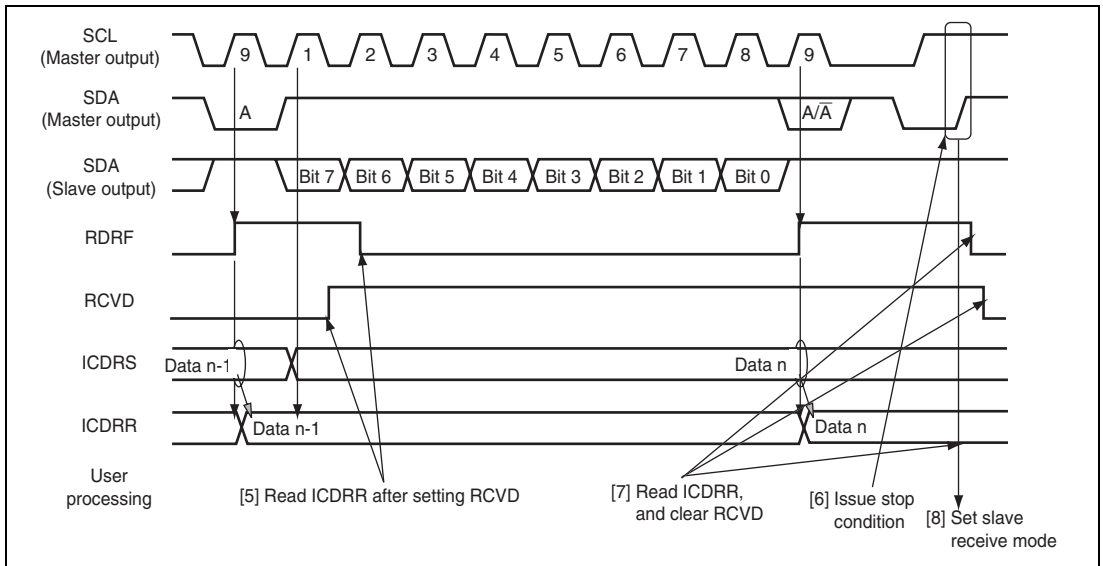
SCL (Master output)
9
1
2
3
4
5
6
7
8
9

SDA (Master output)
A
$A/\overline{A}$

SDA (Slave output)
Bit 7
Bit 6
Bit 5
Bit 4
Bit 3
Bit 2
Bit 1
Bit 0

RDRF

RCVD

ICDRS
Data n-1
Data n

ICDRR
Data n-1
Data n

User processing
[5] Read ICDRR after setting RCVD
[7] Read ICDRR, and clear RCVD
[6] Issue stop condition
[8] Set slave receive mode